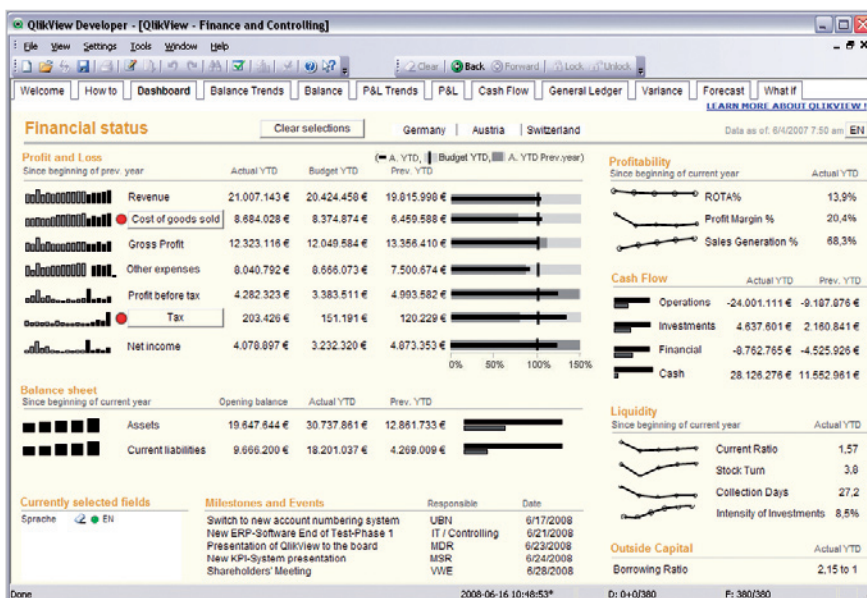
QlikView Developer - [QlikView - Finance and Controlling]

File View Settings Tools Window Help

Clear Back Forward Lock Unlock

Welcome | How to | Dashboard | Balance Trends | Balance | P&L Trends | P&L | Cash Flow | General Ledger | Variance | Forecast | What if

LEARN MORE ABOUT QLIKVIEW

Financial status

Clear selections

Germany | Austria | Switzerland

Data as of: 6/4/2007 7:50 am EN

Profit and Loss
Since beginning of prev. year

(— A. YTD, | Budget YTD, ▬ A. YTD Prev.year)

| | Actual YTD | Budget YTD | Prev. YTD |
|---|---|---|---|
| Revenue | 21.007.143 € | 20.424.458 € | 19.815.998 € |
| Cost of goods sold | 8.684.028 € | 8.374.874 € | 6.459.588 € |
| Gross Profit | 12.323.116 € | 12.049.584 € | 13.356.410 € |
| Other expenses | 8.040.792 € | 8.666.073 € | 7.500.674 € |
| Profit before tax | 4.282.323 € | 3.383.511 € | 4.993.582 € |
| Tax | 203.426 € | 151.191 € | 120.229 € |
| Net income | 4.078.897 € | 3.232.320 € | 4.873.353 € |

0% 50% 100% 150%

Balance sheet
Since beginning of current year

| | Opening balance | Actual YTD | Prev. YTD |
|---|---|---|---|
| Assets | 19.647.644 € | 30.737.861 € | 12.861.733 € |
| Current liabilities | 9.666.200 € | 18.201.037 € | 4.269.009 € |

Currently selected fields
Sprache EN

Milestones and Events

| | Responsible | Date |
|---|---|---|
| Switch to new account numbering system | UBN | 6/17/2008 |
| New ERP-Software End of Test-Phase 1 | IT / Controlling | 6/21/2008 |
| Presentation of QlikView to the board | MDR | 6/23/2008 |
| New KPI-System presentation | MSR | 6/24/2008 |
| Shareholders' Meeting | VWE | 6/28/2008 |

Profitability
Since beginning of current year

| | Actual YTD |
|---|---|
| ROTA% | 13,9% |
| Profit Margin % | 20,4% |
| Sales Generation % | 68,3% |

Cash Flow

| | Actual YTD | Prev. YTD |
|---|---|---|
| Operations | -24.001.111 € | -9.187.876 € |
| Investments | 4.637.601 € | 2.160.841 € |
| Financial | -8.762.765 € | -4.525.926 € |
| Cash | 28.126.276 € | 11.552.961 € |

Liquidity
Since beginning of current year

| | Actual YTD |
|---|---|
| Current Ratio | 1,57 |
| Stock Turn | 3,8 |
| Collection Days | 27,2 |
| Intensity of Investments | 8,5% |

Outside Capital

| | Actual YTD |
|---|---|
| Borrowing Ratio | 2,15 to 1 |

Done 2008-06-16 10:48:53* D: 0+0/380 F: 380/380